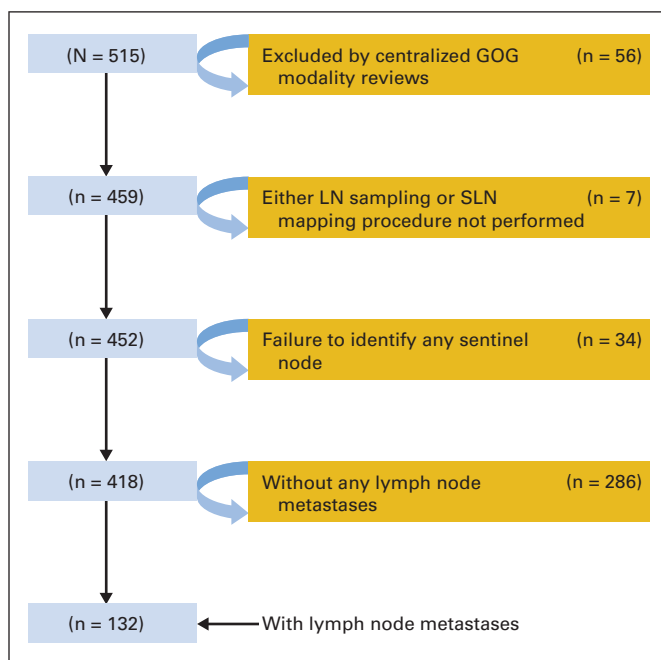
(N = 515)

Excluded by centralized GOG modality reviews (n = 56)

(n = 459)

Either LN sampling or SLN mapping procedure not performed (n = 7)

(n = 452)

Failure to identify any sentinel node (n = 34)

(n = 418)

Without any lymph node metastases (n = 286)

(n = 132)

With lymph node metastases